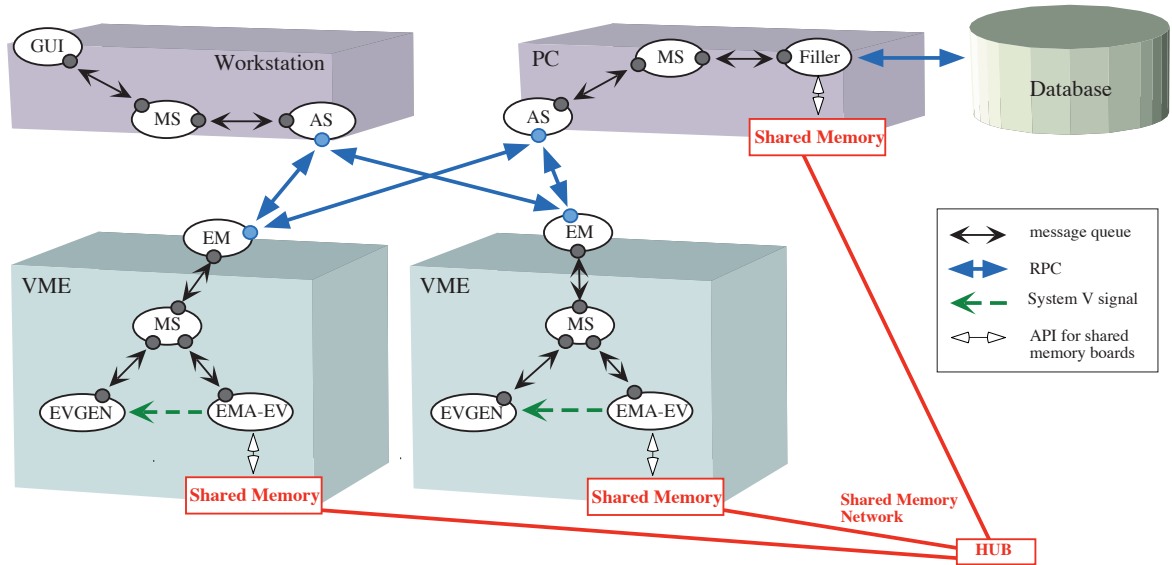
GUI
Workstation
MS
AS

PC
MS
Filler
AS
Shared Memory

Database

EM
EM

VME
MS
EVGEN
EMA-EV
Shared Memory

VME
MS
EVGEN
EMA-EV
Shared Memory

message queue
RPC
System V signal
API for shared memory boards

Shared Memory Network
HUB